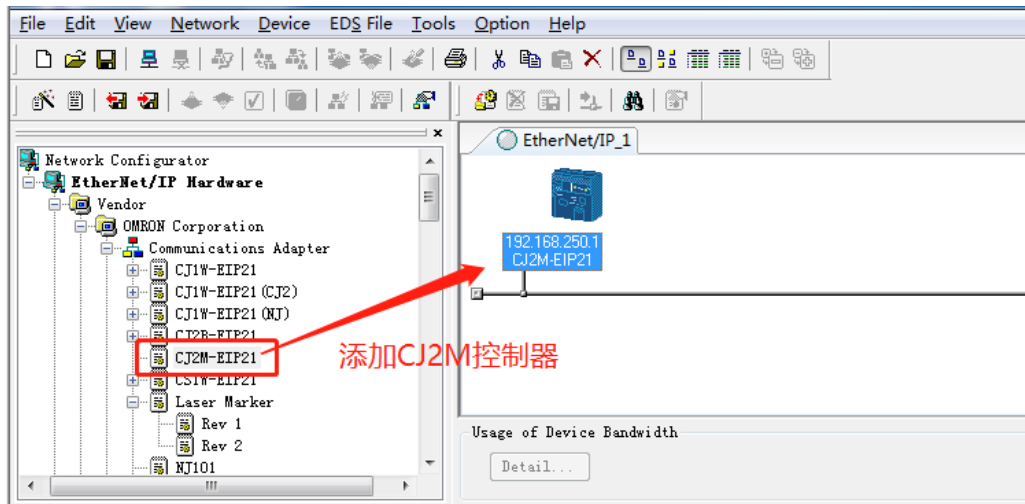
File Edit View Network Device EDS File Tools Option Help

Network Configurator
EtherNet/IP Hardware
Vendor
OMRON Corporation
Communications Adapter
CJ1W-EIP21
CJ1W-EIP21(CJ2)
CJ1W-EIP21(NJ)
CJ2B-EIP21
CJ2M-EIP21
CS1W-EIP21
Laser Marker
Rev 1
Rev 2
NJ101

EtherNet/IP_1

192.168.250.1
CJ2M-EIP21

添加CJ2M控制器

Usage of Device Bandwidth
Detail...